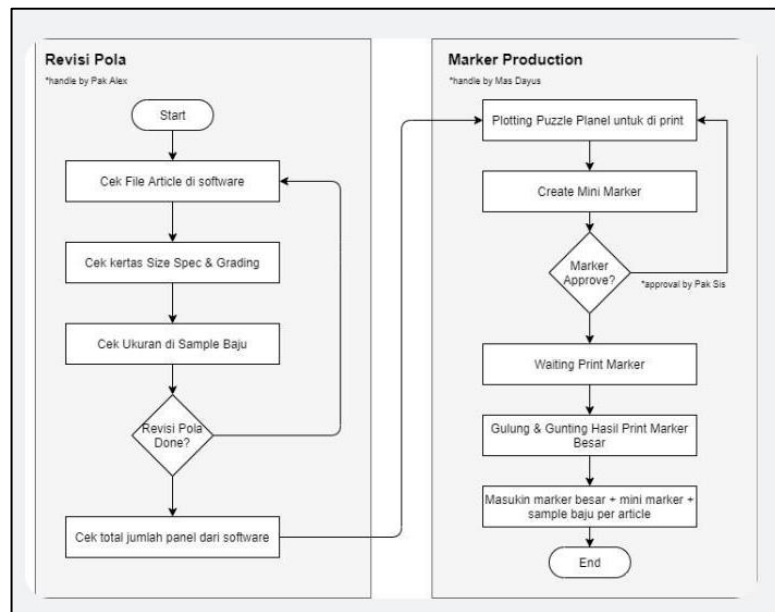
Revisi Pola

*handle by Pak Alex

Start

Cek File Article di software

Cek kertas Size Spec & Grading

Cek Ukuran di Sample Baju

Revisi Pola Done?

Cek total jumlah panel dari software

Marker Production

*handle by Mas Dayus

Plotting Puzzle Planel untuk di print

Create Mini Marker

Marker Approve?

*approval by Pak Sis

Waiting Print Marker

Gulung & Gunting Hasil Print Marker Besar

Masukin marker besar + mini marker + sample baju per article

End